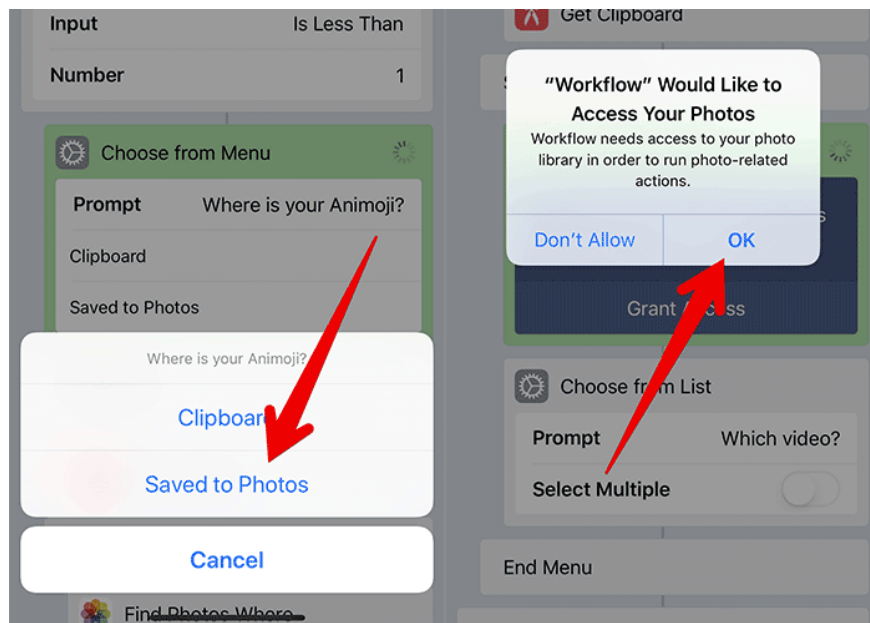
Input Is Less Than
Number 1

Choose from Menu
Prompt Where is your Animoji?
Clipboard
Saved to Photos

Where is your Animoji?
Clipboar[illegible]
Saved to Photos
Cancel

Find Photos Where

Get Clipboard

"Workflow" Would Like to Access Your Photos
Workflow needs access to your photo library in order to run photo-related actions.
Don't Allow OK

Grant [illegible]ccess

Choose fr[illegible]m List
Prompt Which video?
Select Multiple

End Menu